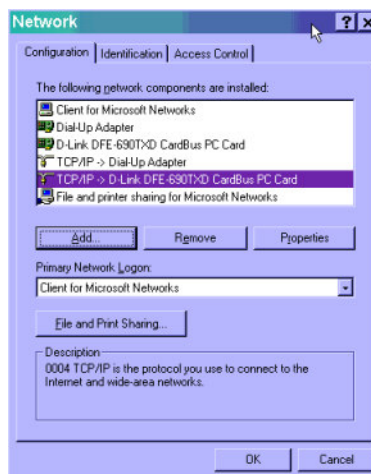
Network ? ×

Configuration | Identification | Access Control

The following network components are installed:

Client for Microsoft Networks
Dial-Up Adapter
D-Link DFE-690TXD CardBus PC Card
TCP/IP -> Dial-Up Adapter
TCP/IP -> D-Link DFE-690TXD CardBus PC Card
File and printer sharing for Microsoft Networks

Add... Remove Properties

Primary Network Logon:
Client for Microsoft Networks

File and Print Sharing...

Description
0004 TCP/IP is the protocol you use to connect to the Internet and wide-area networks.

OK Cancel